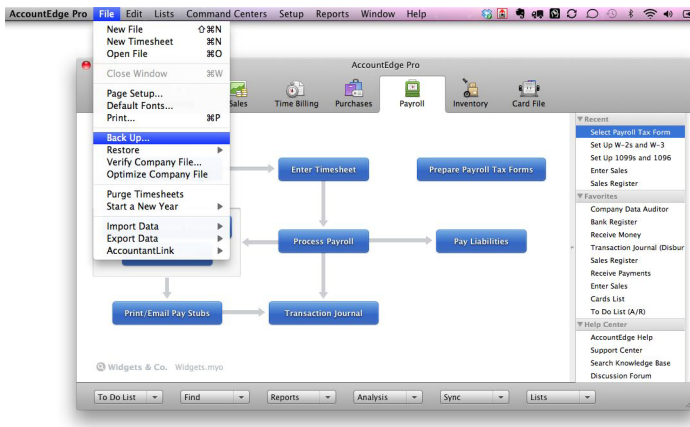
AccountEdge Pro File Edit Lists Command Centers Setup Reports Window Help

New File ⇧⌘N
New Timesheet ⌘N
Open File ⌘O
Close Window ⌘W
Page Setup...
Default Fonts...
Print... ⌘P
Back Up...
Restore
Verify Company File...
Optimize Company File
Purge Timesheets
Start a New Year
Import Data
Export Data
AccountantLink

AccountEdge Pro

Sales Time Billing Purchases Payroll Inventory Card File

Enter Timesheet
Prepare Payroll Tax Forms
Process Payroll
Pay Liabilities
Print/Email Pay Stubs
Transaction Journal

Widgets & Co. Widgets.myo

Recent
Select Payroll Tax Form
Set Up W-2s and W-3
Set Up 1099s and 1096
Enter Sales
Sales Register
Favorites
Company Data Auditor
Bank Register
Receive Money
Transaction Journal (Disbur
Sales Register
Receive Payments
Enter Sales
Cards List
To Do List (A/R)
Help Center
AccountEdge Help
Support Center
Search Knowledge Base
Discussion Forum

To Do List Find Reports Analysis Sync Lists